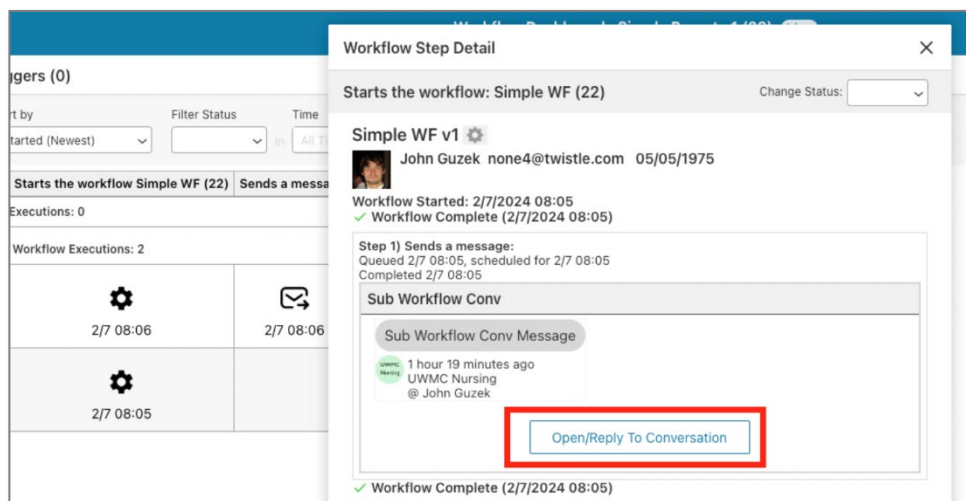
ggers (0)

rt by
tarted (Newest)

Filter Status

Time
All Ti

| Starts the workflow Simple WF (22) | Sends a messa |
|---|---|
| Executions: 0 | |
| Workflow Executions: 2 | |
| 2/7 08:06 | 2/7 08:06 |
| 2/7 08:05 | |

Workflow Step Detail

Starts the workflow: Simple WF (22)

Change Status:

Simple WF v1

John Guzek none4@twistle.com 05/05/1975

Workflow Started: 2/7/2024 08:05
✓ Workflow Complete (2/7/2024 08:05)

Step 1) Sends a message:
Queued 2/7 08:05, scheduled for 2/7 08:05
Completed 2/7 08:05

Sub Workflow Conv

Sub Workflow Conv Message

UWMC Nursing
1 hour 19 minutes ago
UWMC Nursing
@ John Guzek

Open/Reply To Conversation

✓ Workflow Complete (2/7/2024 08:05)